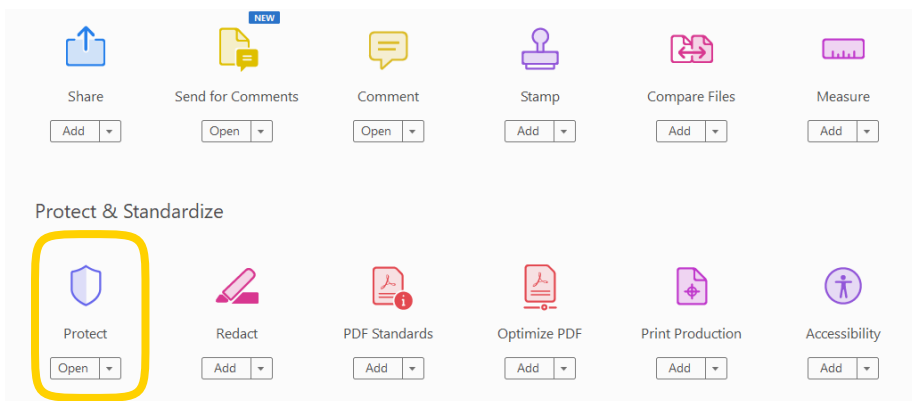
NEW

Share
Add

Send for Comments
Open

Comment
Open

Stamp
Add

Compare Files
Add

Measure
Add

Protect & Standardize

Protect
Open

Redact
Add

PDF Standards
Add

Optimize PDF
Add

Print Production
Add

Accessibility
Add